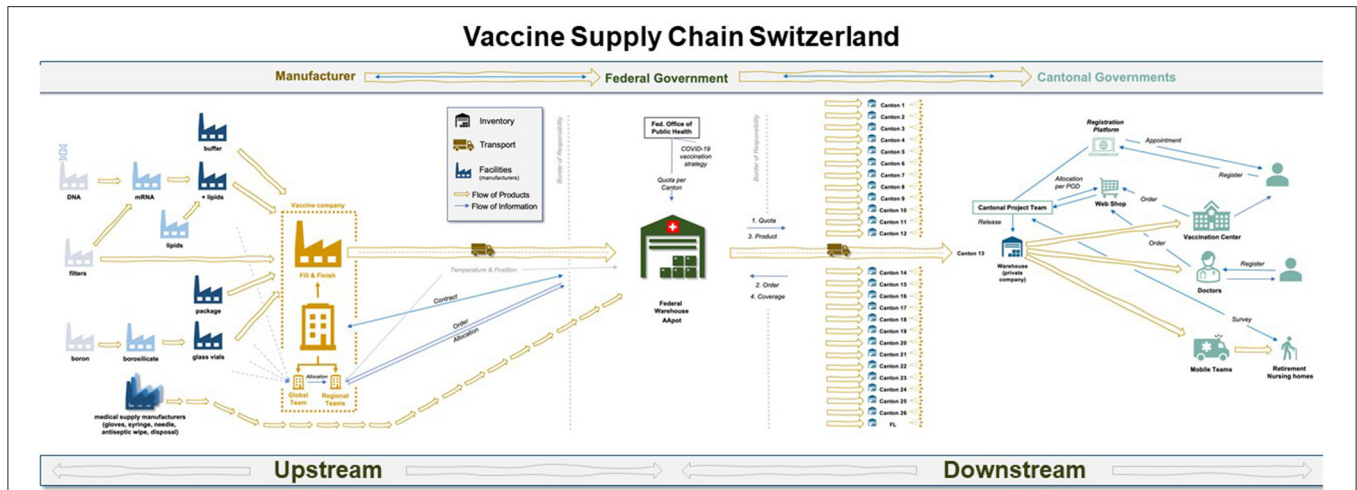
Vaccine Supply Chain Switzerland

Manufacturer

Federal Government

Cantonal Governments

buffer

DNA

mRNA

+ lipids

lipids

filters

package

boron

borosilicate

glass vials

medical supply manufacturers (gloves, syringe, needle, antiseptic wipe, disposal)

Inventory

Transport

Facilities (manufacturers)

Flow of Products

Flow of Information

Vaccine company

Fill & Finish

Global Team

Allocation

Regional Teams

Temperature & Position

Contract

Order

Allocation

Border of Responsibility

Fed. Office of Public Health

COVID-19 vaccination strategy

Quota per Canton

Federal Warehouse AApot

Border of Responsibility

1. Quota

3. Product

2. Order

4. Coverage

Canton 1

Canton 2

Canton 3

Canton 4

Canton 5

Canton 6

Canton 7

Canton 8

Canton 9

Canton 10

Canton 11

Canton 12

Canton 13

Canton 14

Canton 15

Canton 16

Canton 17

Canton 18

Canton 19

Canton 20

Canton 21

Canton 22

Canton 23

Canton 24

Canton 25

Canton 26

FL

Registration Platform

Appointment

Register

Allocation per POD

Web Shop

Order

Cantonal Project Team

Release

Vaccination Center

Order

Warehouse (private company)

Doctors

Register

Survey

Mobile Teams

Retirement Nursing homes

Upstream

Downstream